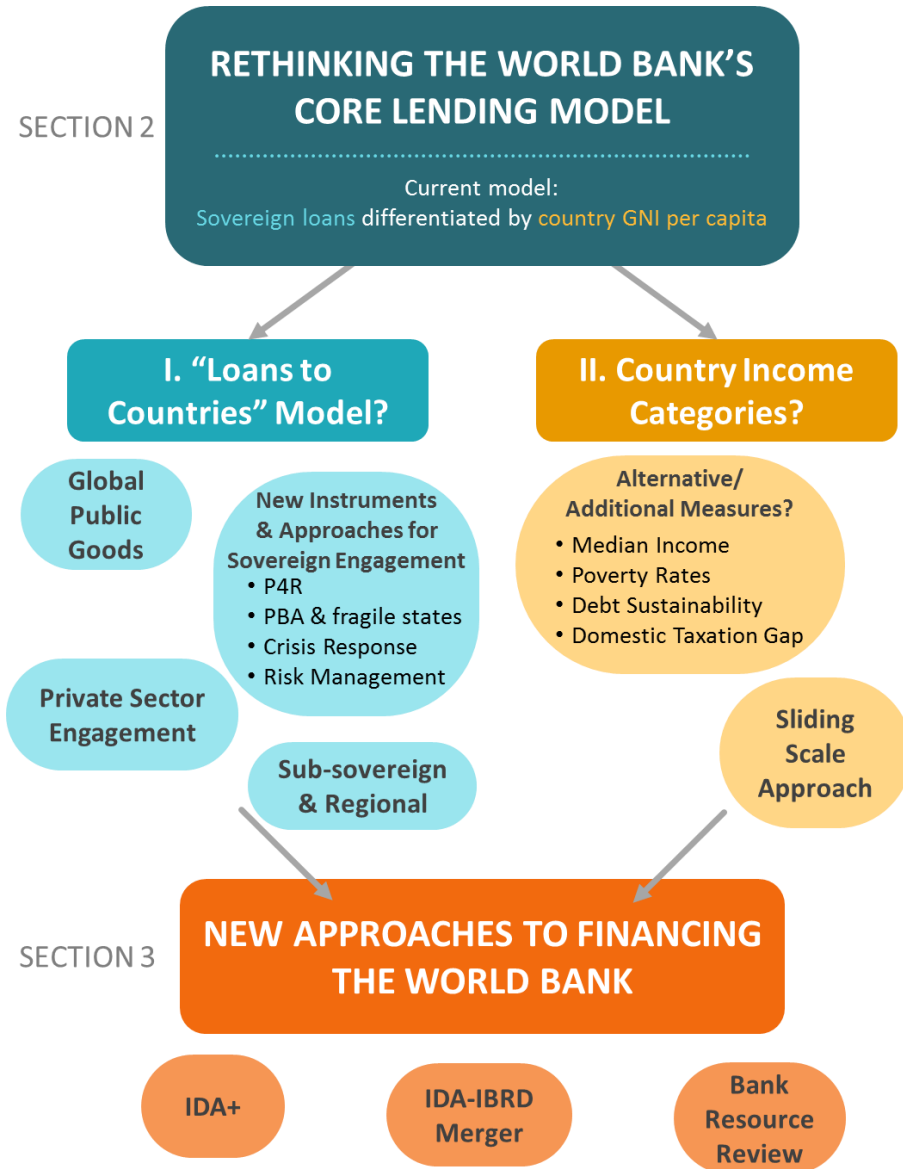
SECTION 2

RETHINKING THE WORLD BANK'S CORE LENDING MODEL

Current model:
Sovereign loans differentiated by country GNI per capita

I. "Loans to Countries" Model?

II. Country Income Categories?

Global Public Goods

New Instruments & Approaches for Sovereign Engagement
• P4R
• PBA & fragile states
• Crisis Response
• Risk Management

Private Sector Engagement

Sub-sovereign & Regional

Alternative/ Additional Measures?
• Median Income
• Poverty Rates
• Debt Sustainability
• Domestic Taxation Gap

Sliding Scale Approach

SECTION 3

NEW APPROACHES TO FINANCING THE WORLD BANK

IDA+

IDA-IBRD Merger

Bank Resource Review